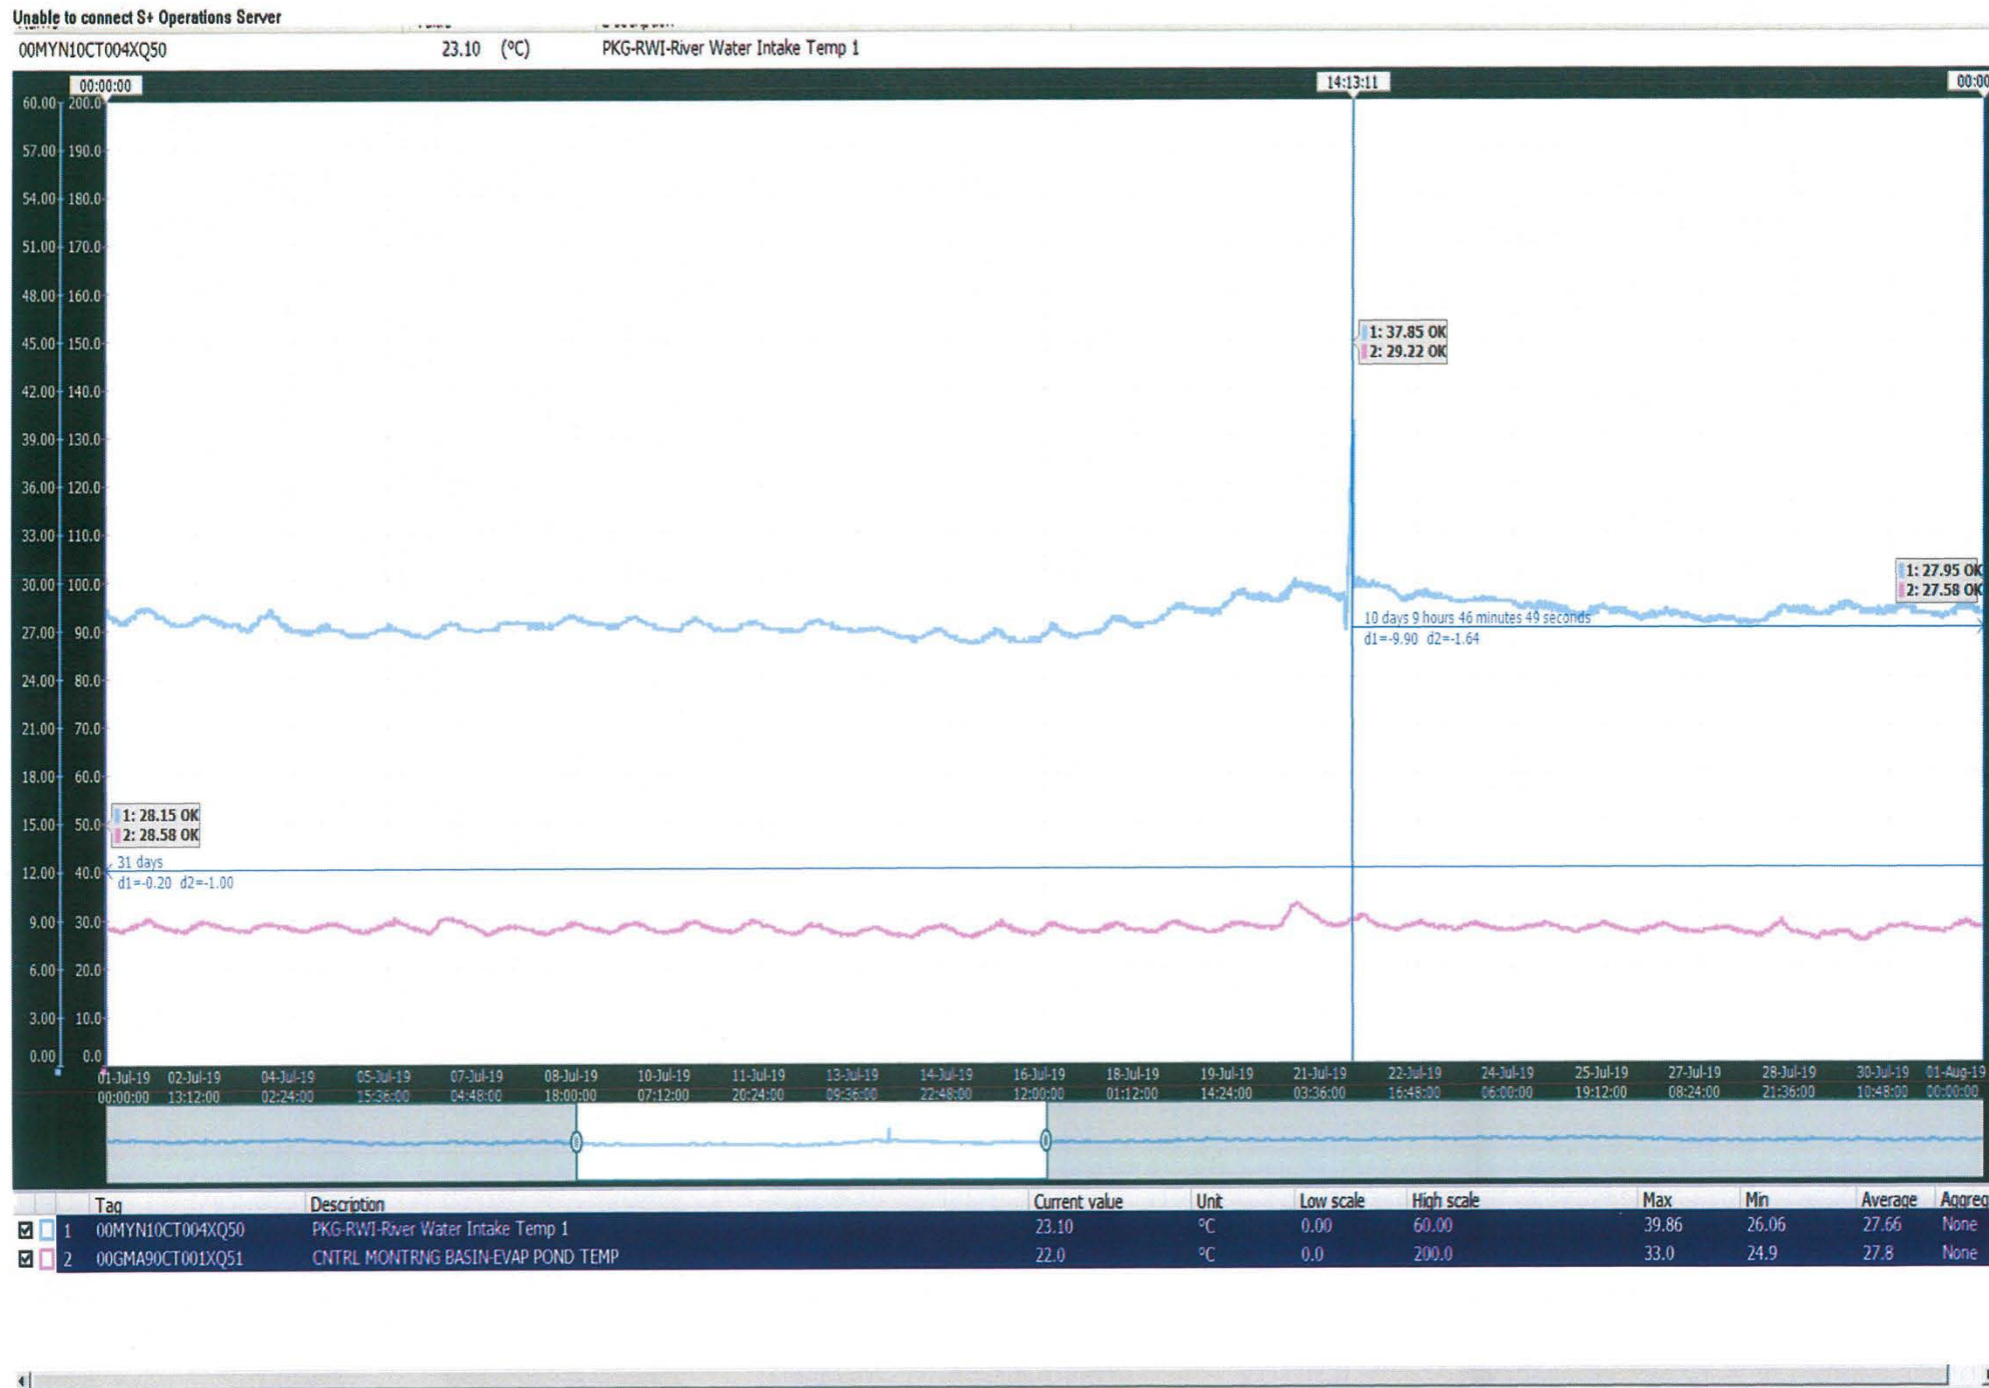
Unable to connect S+ Operations Server

00MYN10CT004XQ50 23.10 (°C) PKG-RWI-River Water Intake Temp 1

00:00:00

14:13:11

00:00

60.00 200.0
57.00 190.0
54.00 180.0
51.00 170.0
48.00 160.0
45.00 150.0
42.00 140.0
39.00 130.0
36.00 120.0
33.00 110.0
30.00 100.0
27.00 90.0
24.00 80.0
21.00 70.0
18.00 60.0
15.00 50.0
12.00 40.0
9.00 30.0
6.00 20.0
3.00 10.0
0.00 0.0

1: 37.85 OK
2: 29.22 OK

1: 27.95 OK
2: 27.58 OK

10 days 9 hours 46 minutes 49 seconds
d1=-9.90 d2=-1.64

1: 28.15 OK
2: 28.58 OK

31 days
d1=-0.20 d2=-1.00

01-Jul-19 00:00:00
02-Jul-19 13:12:00
04-Jul-19 02:24:00
05-Jul-19 15:36:00
07-Jul-19 04:48:00
08-Jul-19 18:00:00
10-Jul-19 07:12:00
11-Jul-19 20:24:00
13-Jul-19 09:36:00
14-Jul-19 22:48:00
16-Jul-19 12:00:00
18-Jul-19 01:12:00
19-Jul-19 14:24:00
21-Jul-19 03:36:00
22-Jul-19 16:48:00
24-Jul-19 06:00:00
25-Jul-19 19:12:00
27-Jul-19 08:24:00
28-Jul-19 21:36:00
30-Jul-19 10:48:00
01-Aug-19 00:00:00

| | Tag | Description | Current value | Unit | Low scale | High scale | Max | Min | Average | Aggreg |
|---|---|---|---|---|---|---|---|---|---|---|
| 1 | 00MYN10CT004XQ50 | PKG-RWI-River Water Intake Temp 1 | 23.10 | °C | 0.00 | 60.00 | 39.86 | 26.06 | 27.66 | None |
| 2 | 00GMA90CT001XQ51 | CNTRL MONTRNG BASIN-EVAP POND TEMP | 22.0 | °C | 0.0 | 200.0 | 33.0 | 24.9 | 27.8 | None |